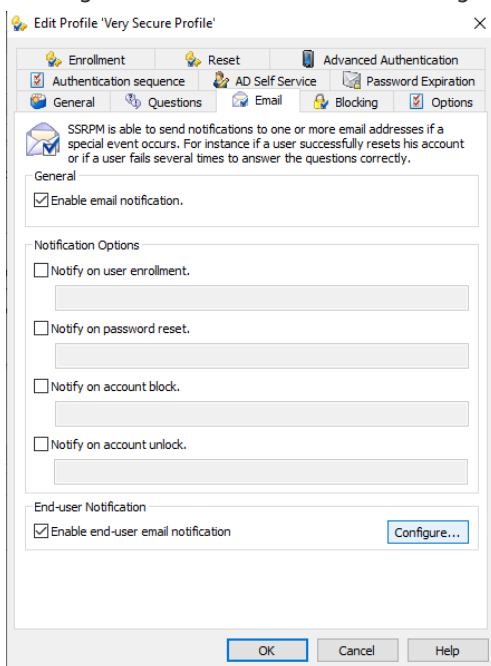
Edit Profile 'Very Secure Profile'

×

Enrollment
Reset
Advanced Authentication
Authentication sequence
AD Self Service
Password Expiration
General
Questions
Email
Blocking
Options

SSRPM is able to send notifications to one or more email addresses if a special event occurs. For instance if a user successfully resets his account or if a user fails several times to answer the questions correctly.

General

☑ Enable email notification.

Notification Options

☐ Notify on user enrollment.

☐ Notify on password reset.

☐ Notify on account block.

☐ Notify on account unlock.

End-user Notification

☑ Enable end-user email notification

Configure...

OK
Cancel
Help